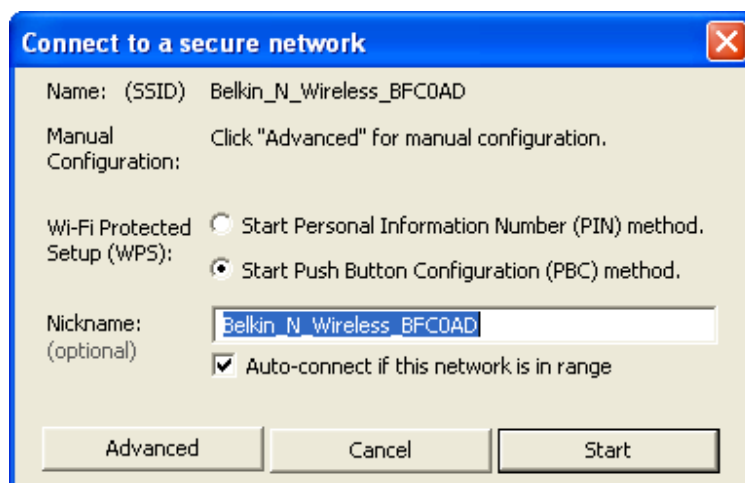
Connect to a secure network

Name: (SSID) Belkin_N_Wireless_BFC0AD

Manual Configuration: Click "Advanced" for manual configuration.

Wi-Fi Protected Setup (WPS):
Start Personal Information Number (PIN) method.
Start Push Button Configuration (PBC) method.

Nickname: (optional) Belkin_N_Wireless_BFC0AD

Auto-connect if this network is in range

Advanced
Cancel
Start